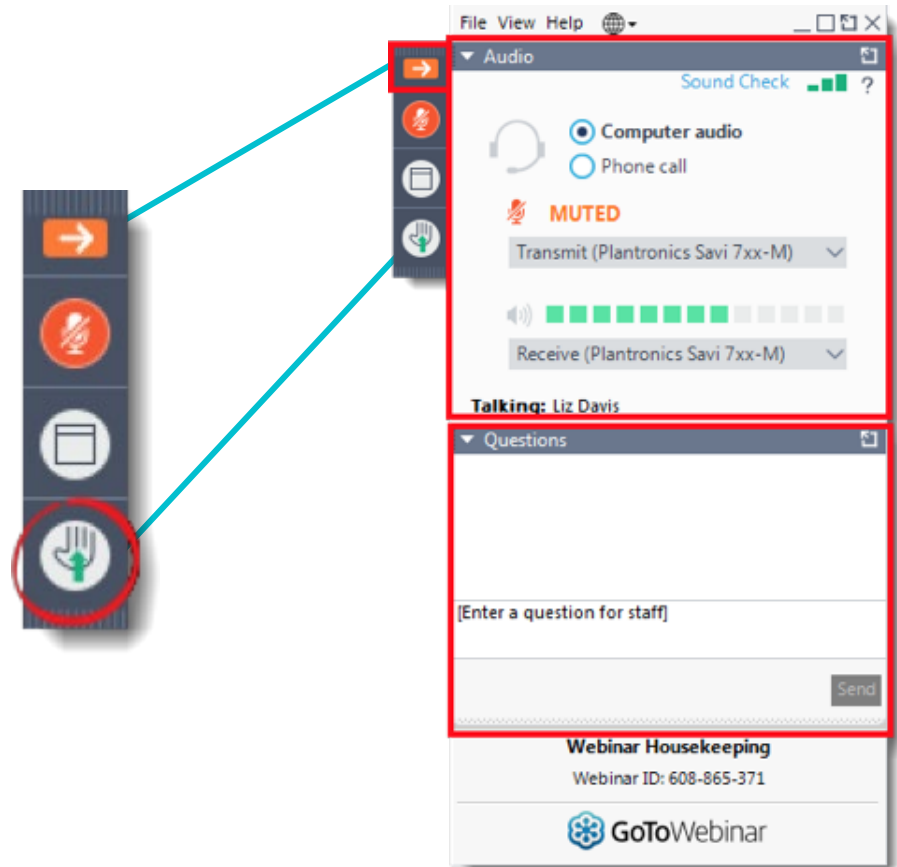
File View Help

Audio

Sound Check ?

Computer audio

Phone call

MUTED

Transmit (Plantronics Savi 7xx-M)

Receive (Plantronics Savi 7xx-M)

Talking: Liz Davis

Questions

[Enter a question for staff]

Send

Webinar Housekeeping

Webinar ID: 608-865-371

GoToWebinar